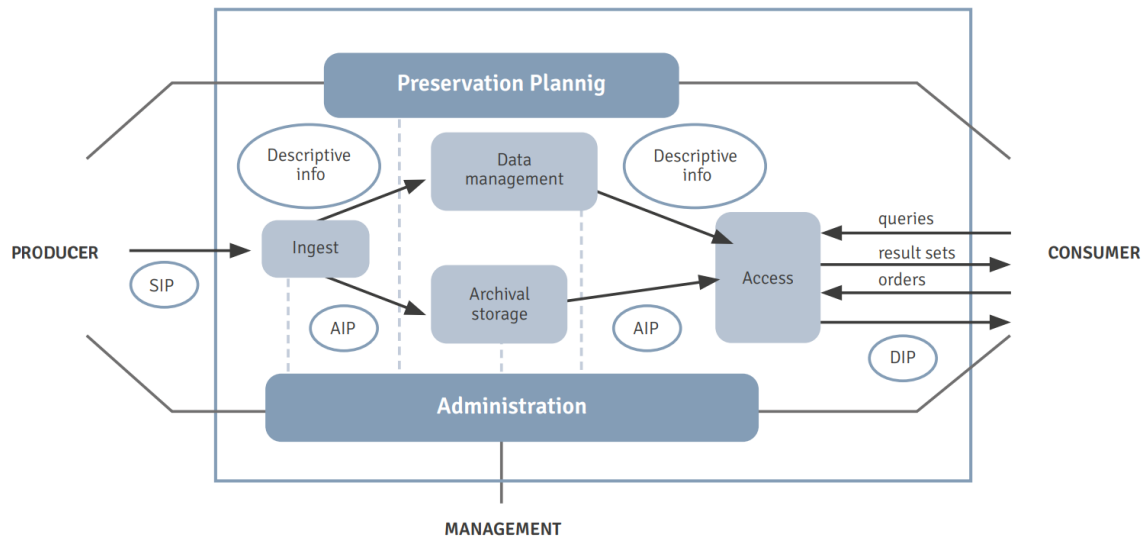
Preservation Plannig

Descriptive info

Data management

Descriptive info

PRODUCER

Ingest

SIP

queries

result sets

Access

orders

CONSUMER

Archival storage

AIP

AIP

DIP

Administration

MANAGEMENT